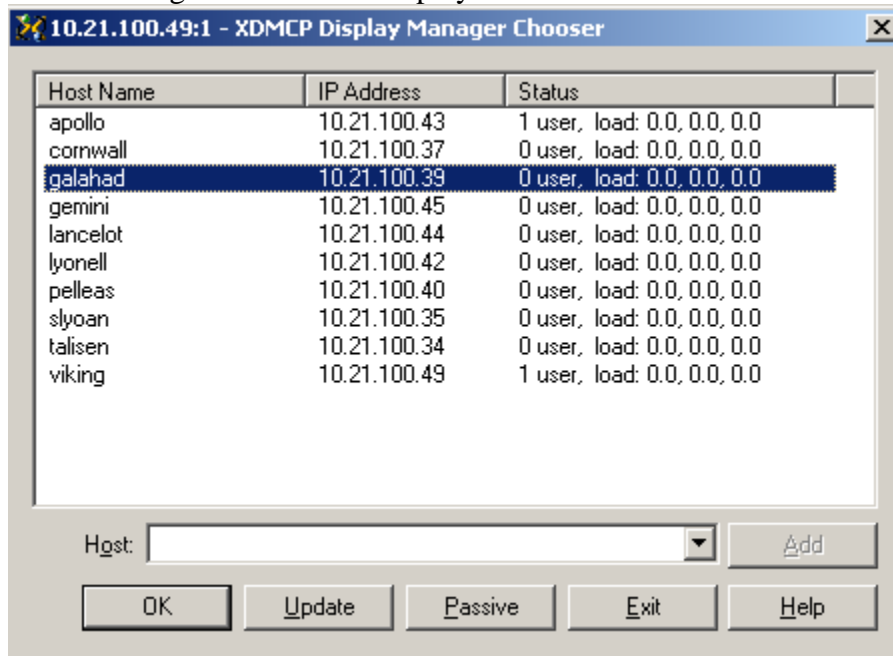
10.21.100.49:1 - XDMCP Display Manager Chooser

| Host Name | IP Address | Status |
|---|---|---|
| apollo | 10.21.100.43 | 1 user, load: 0.0, 0.0, 0.0 |
| cornwall | 10.21.100.37 | 0 user, load: 0.0, 0.0, 0.0 |
| galahad | 10.21.100.39 | 0 user, load: 0.0, 0.0, 0.0 |
| gemini | 10.21.100.45 | 0 user, load: 0.0, 0.0, 0.0 |
| lancelot | 10.21.100.44 | 0 user, load: 0.0, 0.0, 0.0 |
| lyonell | 10.21.100.42 | 0 user, load: 0.0, 0.0, 0.0 |
| pelleas | 10.21.100.40 | 0 user, load: 0.0, 0.0, 0.0 |
| slyoan | 10.21.100.35 | 0 user, load: 0.0, 0.0, 0.0 |
| talisen | 10.21.100.34 | 0 user, load: 0.0, 0.0, 0.0 |
| viking | 10.21.100.49 | 1 user, load: 0.0, 0.0, 0.0 |

Host:

Add

OK Update Passive Exit Help